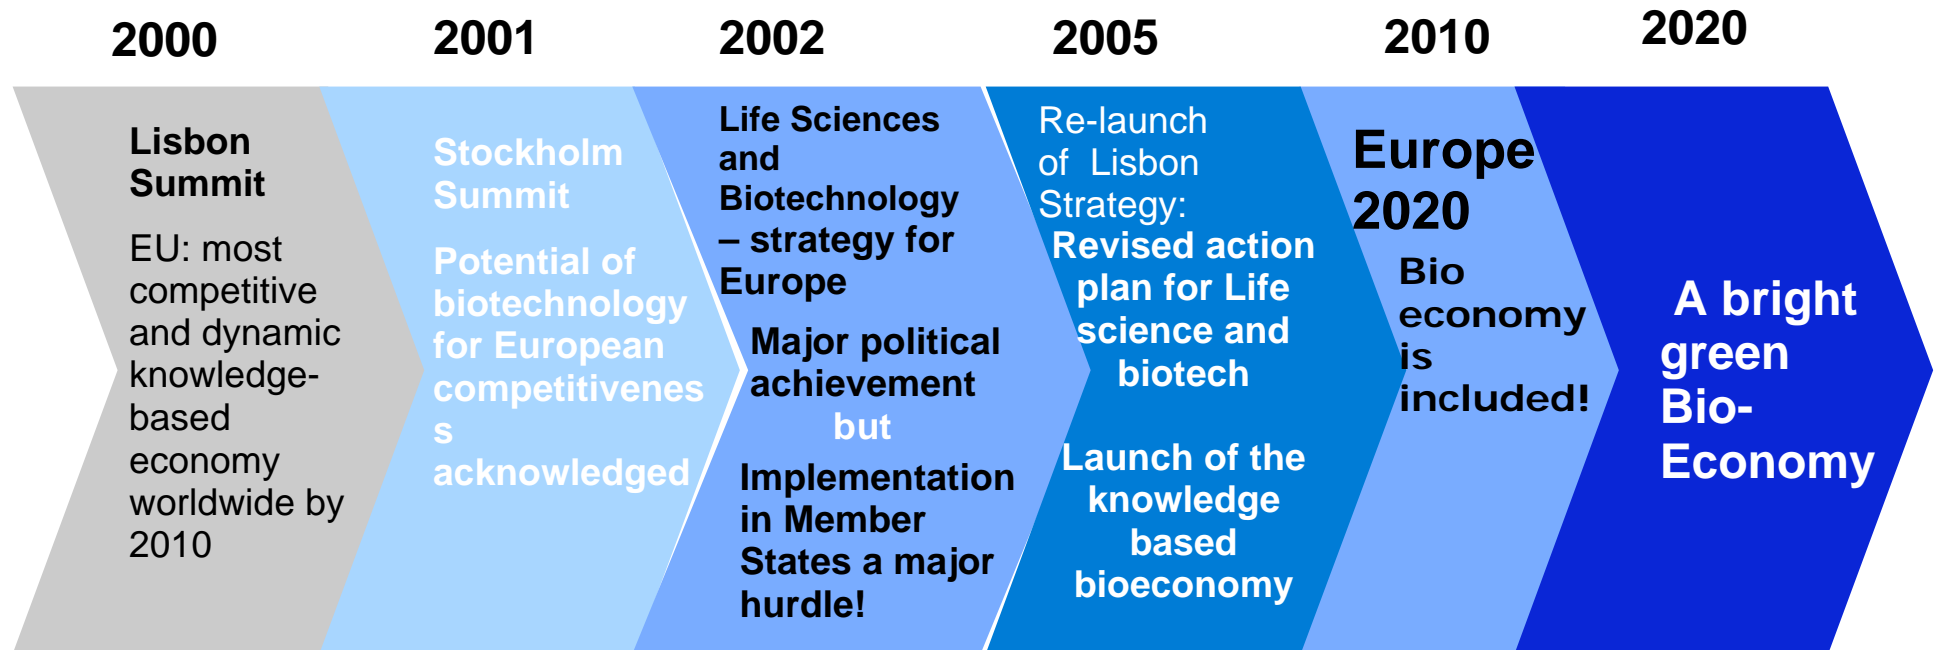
2000

Lisbon Summit

EU: most competitive and dynamic knowledge-based economy worldwide by 2010

2001

Stockholm Summit

Potential of biotechnology for European competitivenes s acknowledged

2002

Life Sciences and Biotechnology – strategy for Europe

Major political achievement but

Implementation in Member States a major hurdle!

2005

Re-launch of Lisbon Strategy:

Revised action plan for Life science and biotech

Launch of the knowledge based bioeconomy

2010

Europe 2020

Bio economy is included!

2020

A bright green Bio-Economy